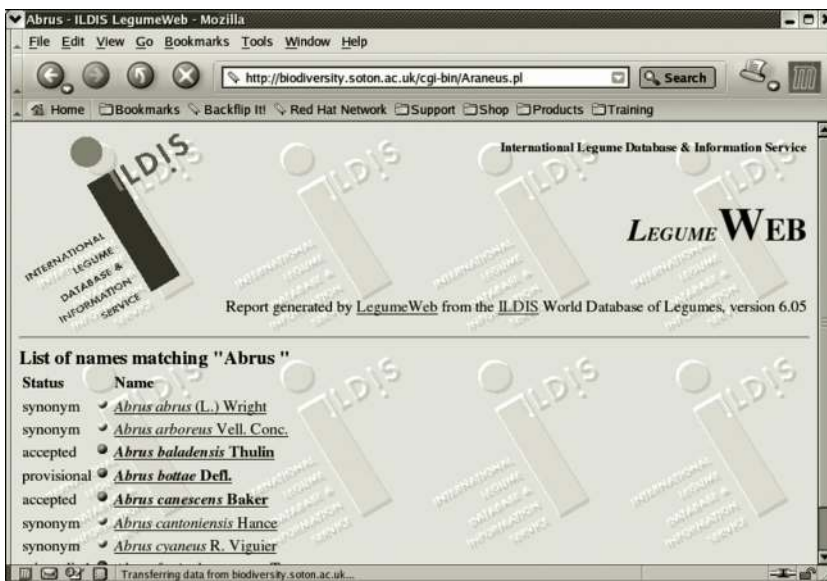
Abrus - ILDIS LegumeWeb - Mozilla

File Edit View Go Bookmarks Tools Window Help

http://biodiversity.soton.ac.uk/cgi-bin/Araneus.pl

Search

Home Bookmarks Backflip It! Red Hat Network Support Shop Products Training

ILDIS

INTERNATIONAL LEGUME DATABASE & INFORMATION SERVICE

International Legume Database & Information Service

LEGUME WEB

Report generated by LegumeWeb from the ILDIS World Database of Legumes, version 6.05

List of names matching "Abrus "

| Status | Name |
|---|---|
| synonym | *Abrus abrus* (L.) Wright |
| synonym | *Abrus arboreus* Vell. Conc. |
| accepted | ***Abrus baladensis*** **Thulin** |
| provisional | ***Abrus bottae*** **Defl.** |
| accepted | ***Abrus canescens*** **Baker** |
| synonym | *Abrus cantoniensis* Hance |
| synonym | *Abrus cyaneus* R. Viguier |

Transferring data from biodiversity.soton.ac.uk...